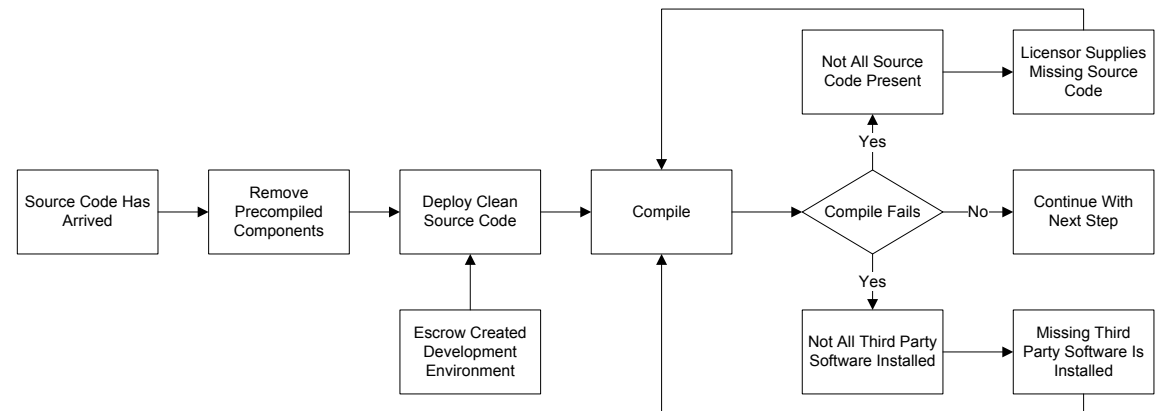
Not All Source Code Present

Licensor Supplies Missing Source Code

Yes

Source Code Has Arrived

Remove Precompiled Components

Deploy Clean Source Code

Compile

Compile Fails

No

Continue With Next Step

Yes

Escrow Created Development Environment

Not All Third Party Software Installed

Missing Third Party Software Is Installed